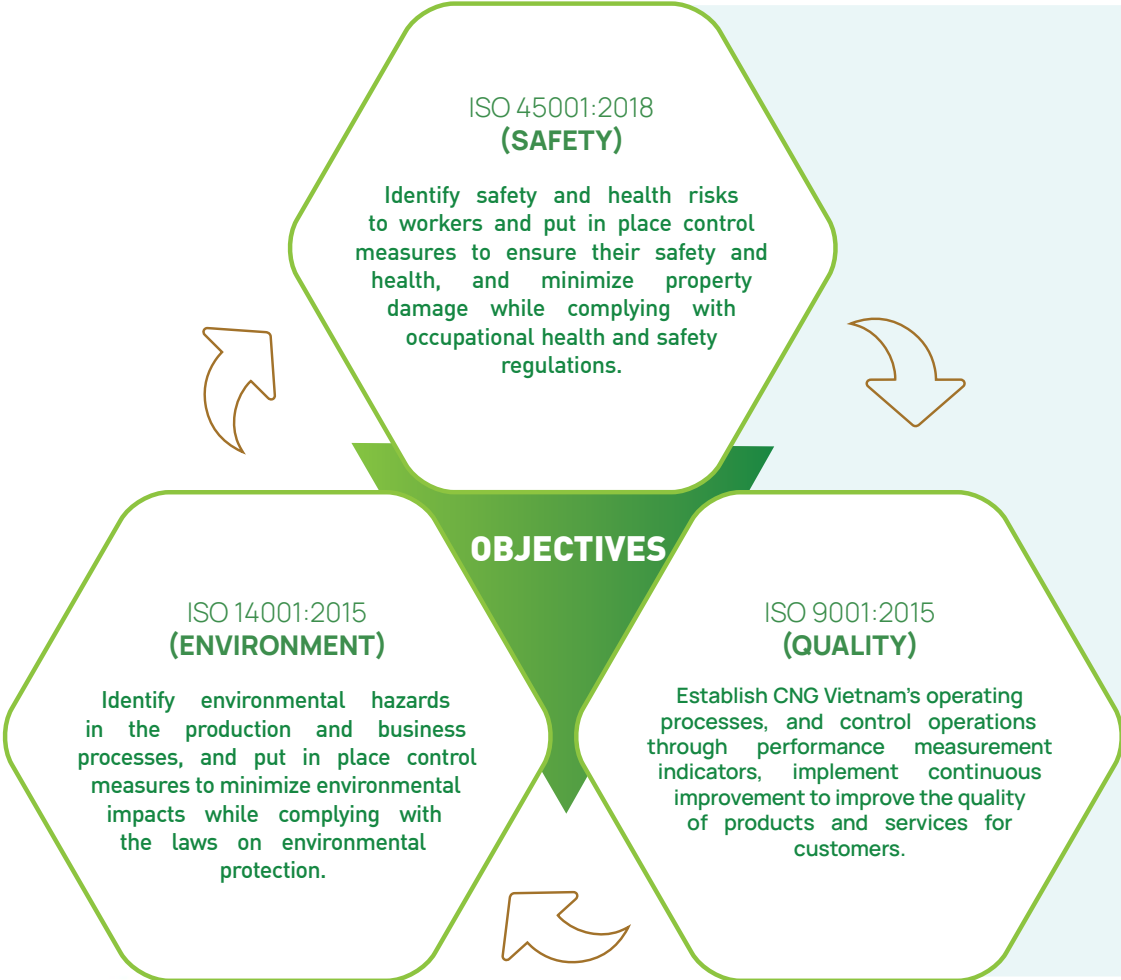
ISO 45001:2018
(SAFETY)

Identify safety and health risks to workers and put in place control measures to ensure their safety and health, and minimize property damage while complying with occupational health and safety regulations.

OBJECTIVES

ISO 14001:2015
(ENVIRONMENT)

Identify environmental hazards in the production and business processes, and put in place control measures to minimize environmental impacts while complying with the laws on environmental protection.

ISO 9001:2015
(QUALITY)

Establish CNG Vietnam's operating processes, and control operations through performance measurement indicators, implement continuous improvement to improve the quality of products and services for customers.